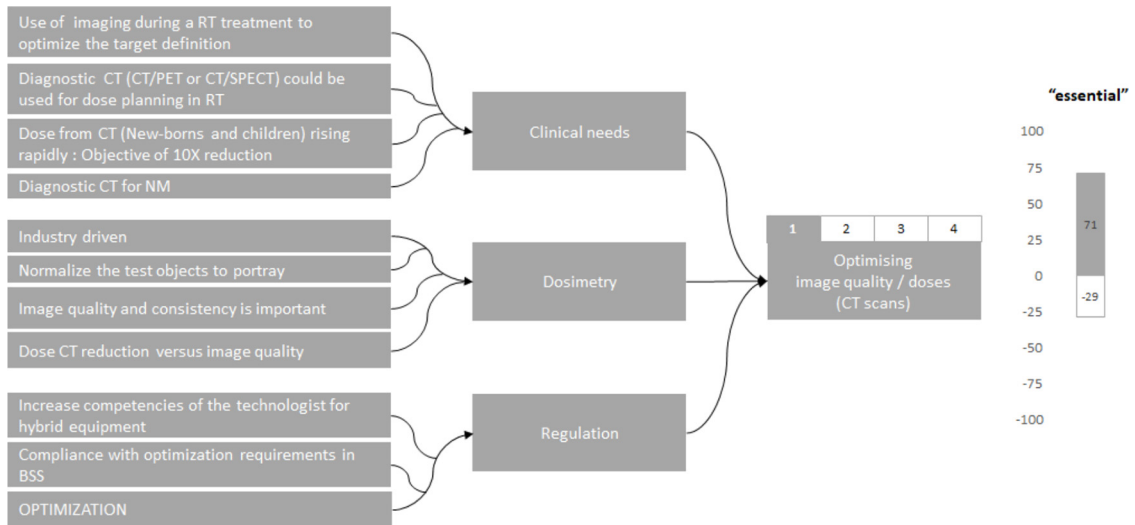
Use of imaging during a RT treatment to optimize the target definition

Diagnostic CT (CT/PET or CT/SPECT) could be used for dose planning in RT

Dose from CT (New-borns and children) rising rapidly : Objective of 10X reduction

Diagnostic CT for NM

Clinical needs

Industry driven

Normalize the test objects to portray

Image quality and consistency is important

Dose CT reduction versus image quality

Dosimetry

Increase competencies of the technologist for hybrid equipment

Compliance with optimization requirements in BSS

OPTIMIZATION

Regulation

| 1 | 2 | 3 | 4 |
|---|---|---|---|

Optimising image quality / doses (CT scans)

"essential"

100
75
50
25
0
-25
-50
-75
-100

71
-29